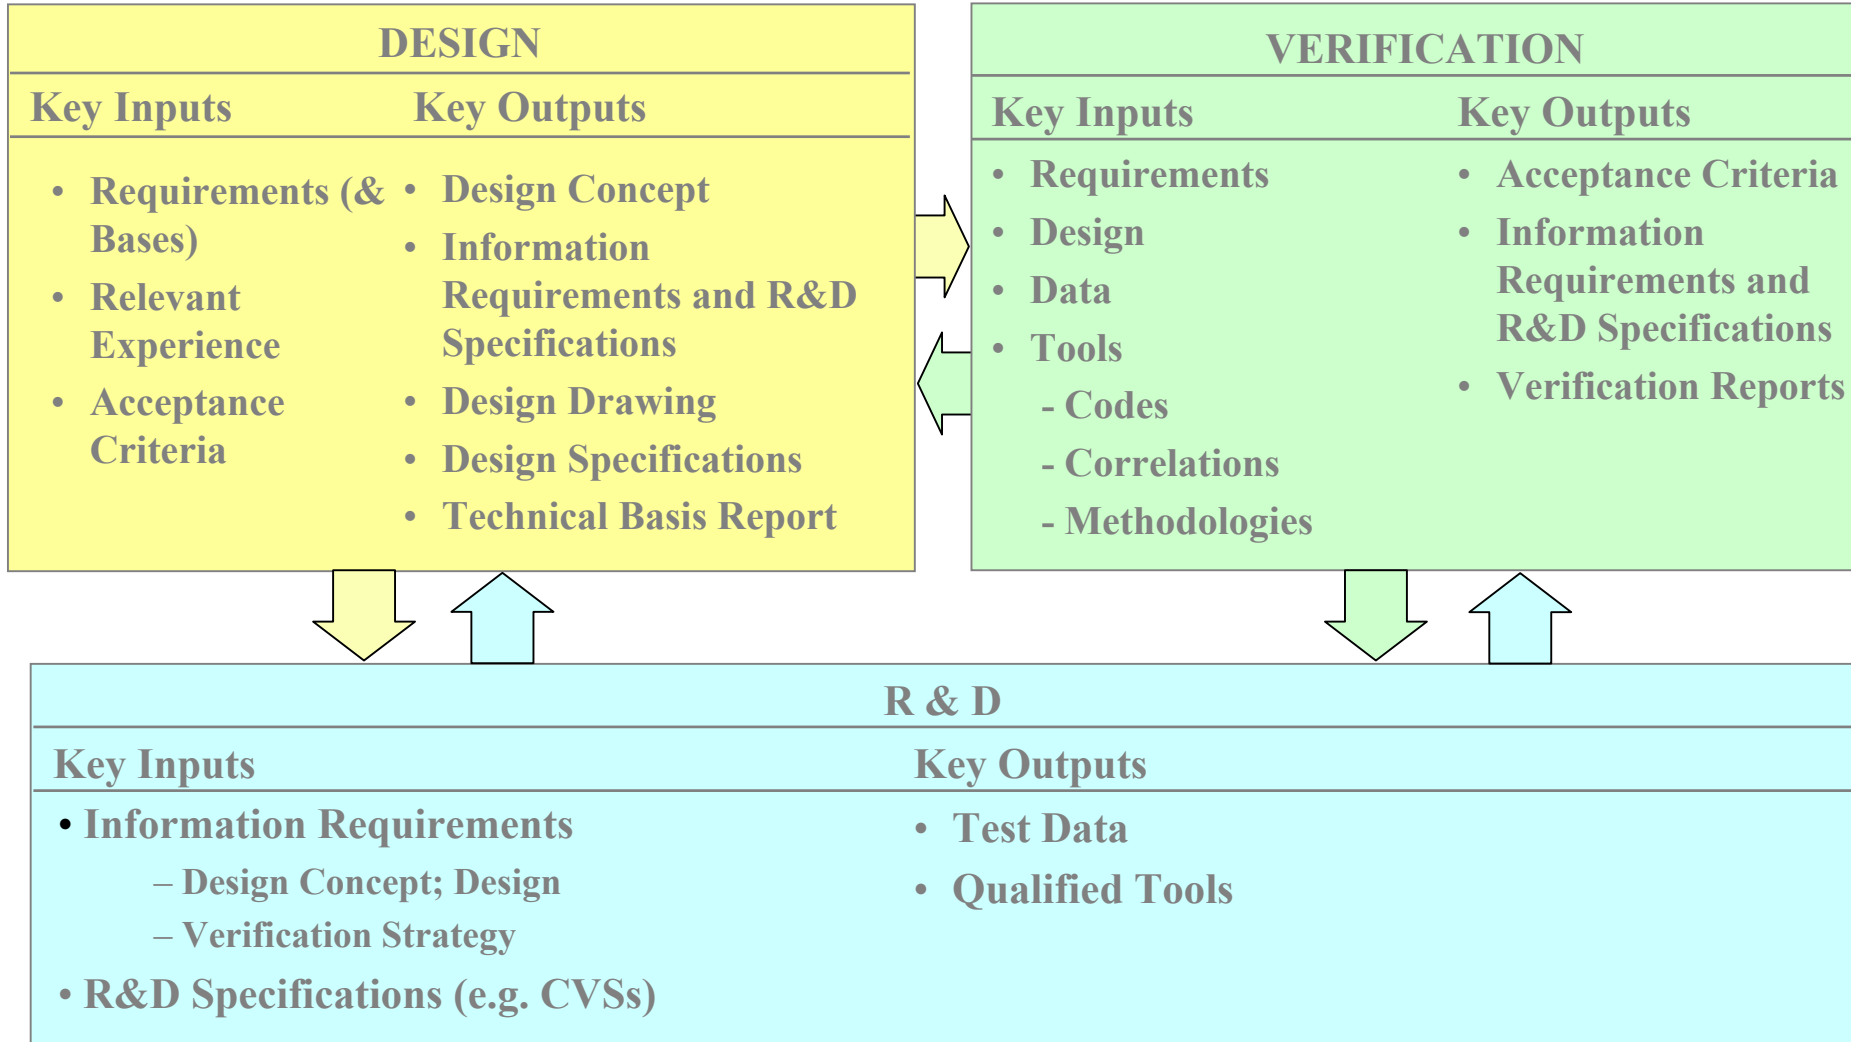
DESIGN

| Key Inputs | Key Outputs |
|---|---|
| • Requirements (& Bases)<br>• Relevant Experience<br>• Acceptance Criteria | • Design Concept<br>• Information Requirements and R&D Specifications<br>• Design Drawing<br>• Design Specifications<br>• Technical Basis Report |

VERIFICATION

| Key Inputs | Key Outputs |
|---|---|
| • Requirements<br>• Design<br>• Data<br>• Tools<br>- Codes<br>- Correlations<br>- Methodologies | • Acceptance Criteria<br>• Information Requirements and R&D Specifications<br>• Verification Reports |

R & D

| Key Inputs | Key Outputs |
|---|---|
| • Information Requirements<br>– Design Concept; Design<br>– Verification Strategy<br>• R&D Specifications (e.g. CVSs) | • Test Data<br>• Qualified Tools |